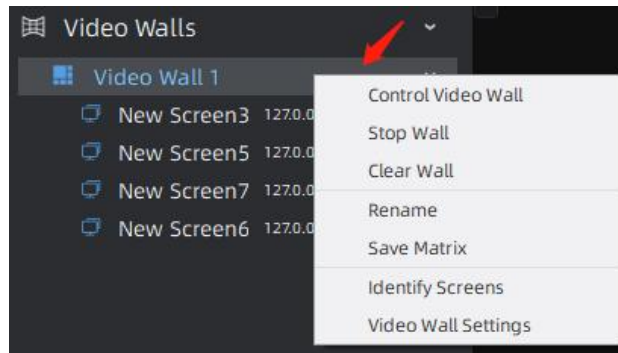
Video Walls

Video Wall 1

New Screen3 127.0.0

New Screen5 127.0.0

New Screen7 127.0.0

New Screen6 127.0.0

Control Video Wall

Stop Wall

Clear Wall

Rename

Save Matrix

Identify Screens

Video Wall Settings